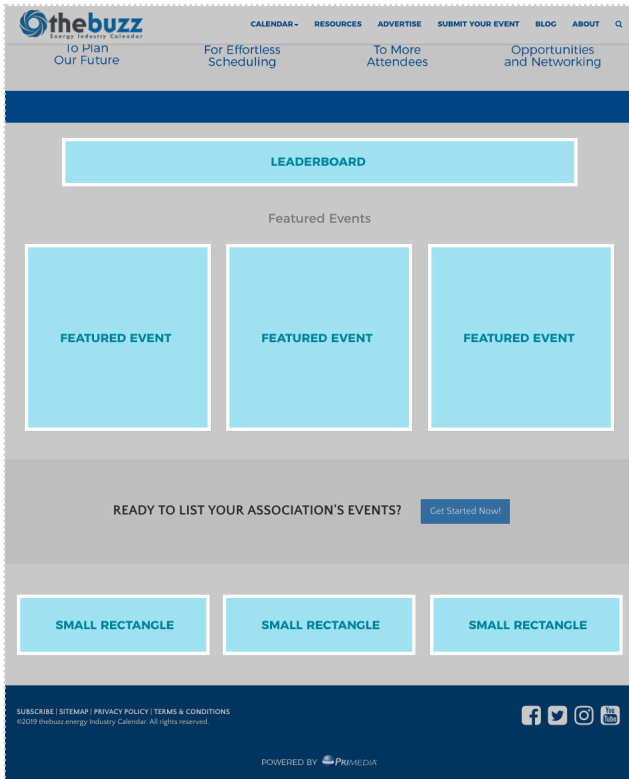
thebuzz
Energy Industry Calendar

CALENDAR▾ RESOURCES ADVERTISE SUBMIT YOUR EVENT BLOG ABOUT

To Plan Our Future

For Effortless Scheduling

To More Attendees

Opportunities and Networking

LEADERBOARD

Featured Events

FEATURED EVENT

FEATURED EVENT

FEATURED EVENT

READY TO LIST YOUR ASSOCIATION'S EVENTS?

Get Started Now!

SMALL RECTANGLE

SMALL RECTANGLE

SMALL RECTANGLE

SUBSCRIBE | SITEMAP | PRIVACY POLICY | TERMS & CONDITIONS
©2019 thebuzz.energy Industry Calendar. All rights reserved.

You Tube

POWERED BY PRIMEDIA